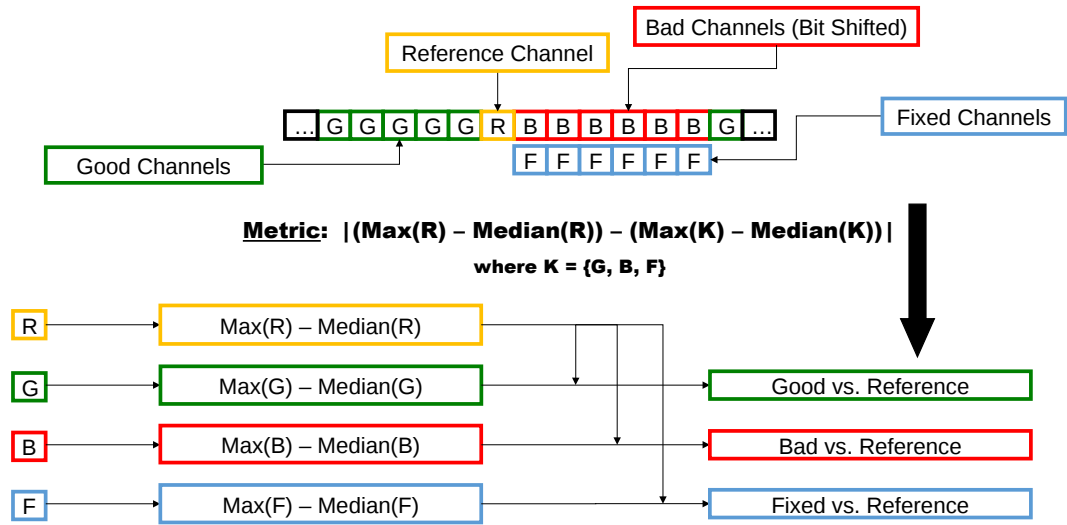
Bad Channels (Bit Shifted)

Reference Channel

... G G G G G R B B B B B B G ...

F F F F F F

Fixed Channels

Good Channels

Metric: $|(\text{Max}(R) - \text{Median}(R)) - (\text{Max}(K) - \text{Median}(K))|$

where K = {G, B, F}

R

Max(R) – Median(R)

G

Max(G) – Median(G)

Good vs. Reference

B

Max(B) – Median(B)

Bad vs. Reference

F

Max(F) – Median(F)

Fixed vs. Reference